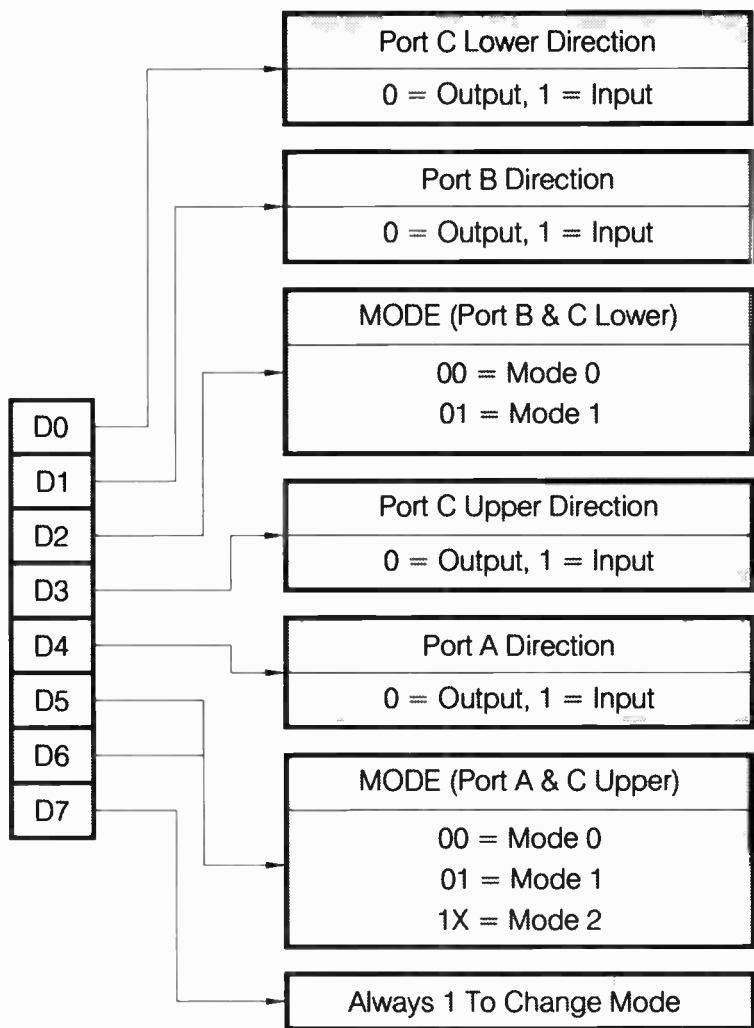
Port C Lower Direction
0 = Output, 1 = Input

Port B Direction
0 = Output, 1 = Input

MODE (Port B & C Lower)
00 = Mode 0
01 = Mode 1

D0
D1
D2
D3
D4
D5
D6
D7

Port C Upper Direction
0 = Output, 1 = Input

Port A Direction
0 = Output, 1 = Input

MODE (Port A & C Upper)
00 = Mode 0
01 = Mode 1
1X = Mode 2

Always 1 To Change Mode